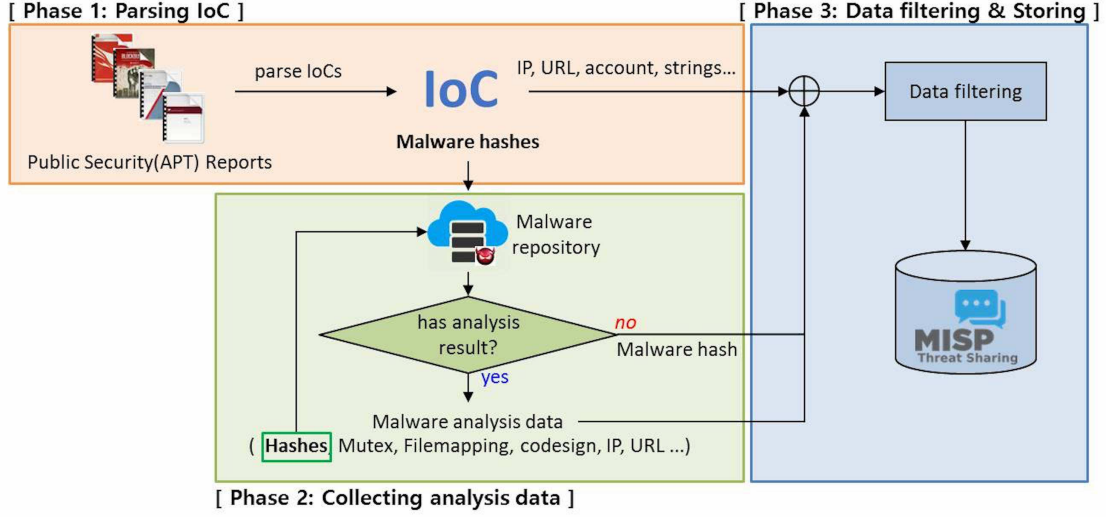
[ Phase 1: Parsing IoC ]

parse IoCs

IoC

IP, URL, account, strings...

Public Security(APT) Reports

Malware hashes

[ Phase 3: Data filtering & Storing ]

Data filtering

Malware repository

has analysis result?

no

Malware hash

yes

Malware analysis data

( Hashes, Mutex, Filemapping, codesign, IP, URL ...)

MISP Threat Sharing

[ Phase 2: Collecting analysis data ]